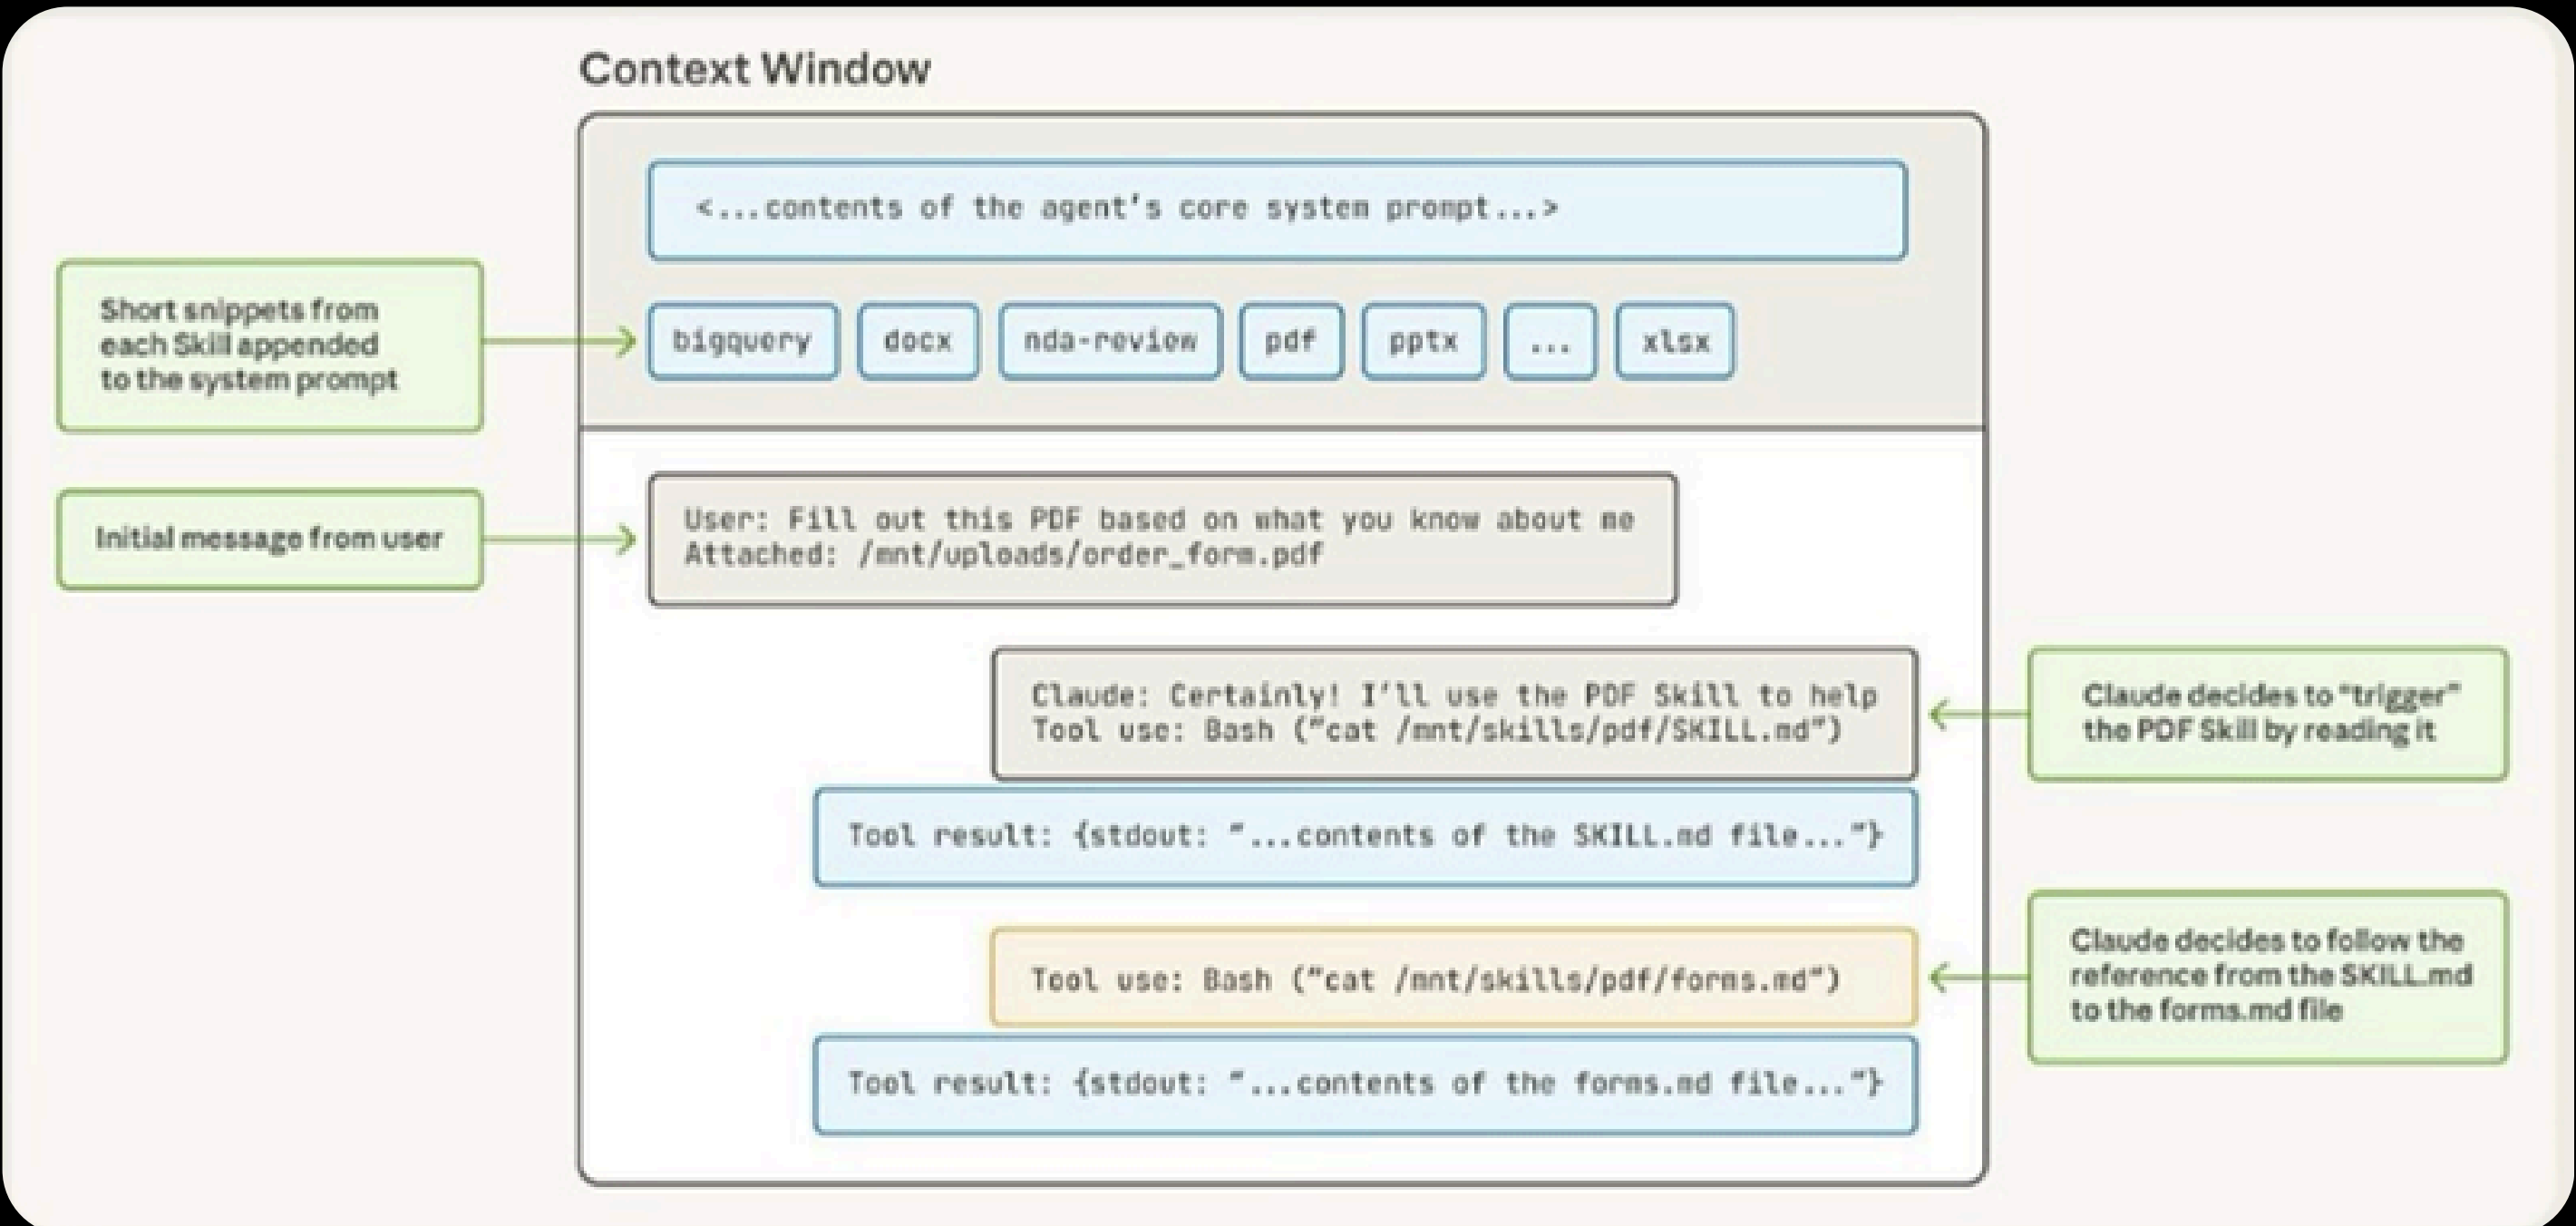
Context Window

<...contents of the agent's core system prompt...>

Short snippets from each Skill appended to the system prompt

bigquery

docx

nda-review

pdf

pptx

...

xlsx

Initial message from user

User: Fill out this PDF based on what you know about me
Attached: /mnt/uploads/order_form.pdf

Claude: Certainly! I'll use the PDF Skill to help
Tool use: Bash ("cat /mnt/skills/pdf/SKILL.md")

Claude decides to "trigger" the PDF Skill by reading it

Tool result: {stdout: "...contents of the SKILL.md file..."}

Tool use: Bash ("cat /mnt/skills/pdf/forms.md")

Claude decides to follow the reference from the SKILL.md to the forms.md file

Tool result: {stdout: "...contents of the forms.md file..."}